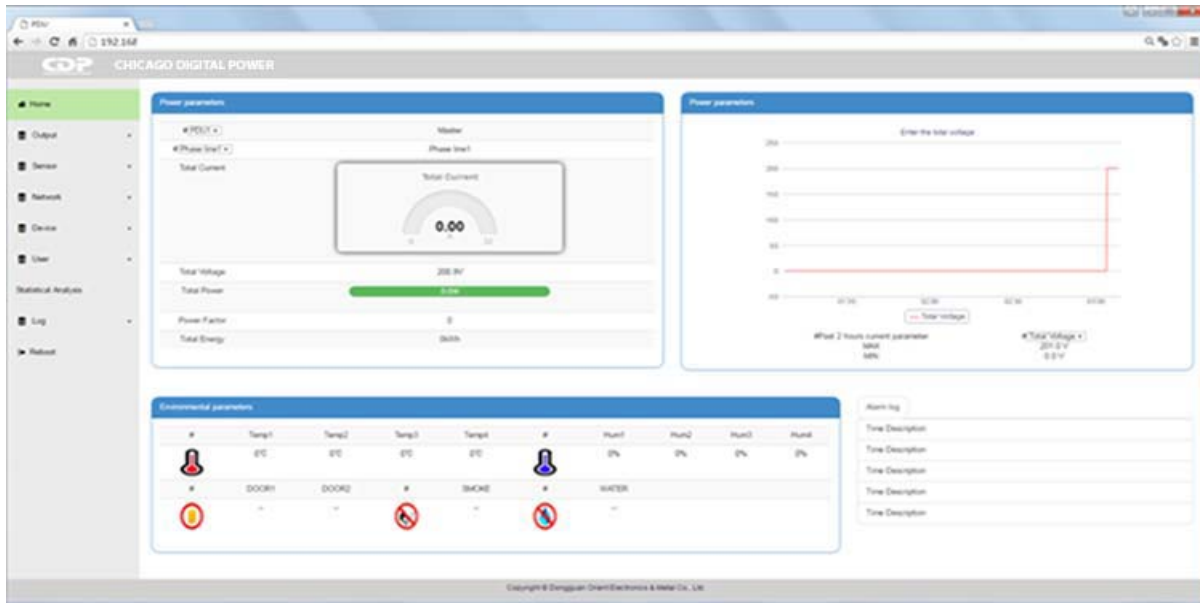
PDU
192.168
CHICAGO DIGITAL POWER

Home
Output
Sensor
Network
Device
User
Statistical Analysis
Log
Reboot

Power parameters

| | |
|---|---|
| PDU1 | Master |
| Phase line1 | Phase line1 |
| Total Current | Total Current 0.00 |
| Total Voltage | 208.9V |
| Total Power | 0.0W |
| Power Factor | 0 |
| Total Energy | 0kWh |

Power parameters
Enter the total voltage
250
200
150
100
50
0
-50
Total Voltage
Past 2 hours current parameter
MAX
MIN
Total Voltage
201.0 V
0.0 V

Environmental parameters

| # | Temp1 | Temp2 | Temp3 | Temp4 | # | Hum1 | Hum2 | Hum3 | Hum4 |
|---|---|---|---|---|---|---|---|---|---|
| | 0°C | 0°C | 0°C | 0°C | | 0% | 0% | 0% | 0% |
| # | DOOR1 | DOOR2 | # | SMOKE | # | WATER | | | |
| | - | - | | - | | - | | | |

Alarm log
Time Description
Time Description
Time Description
Time Description
Time Description

Copyright © Dongguan Orient Electronics & Metal Co., Ltd.